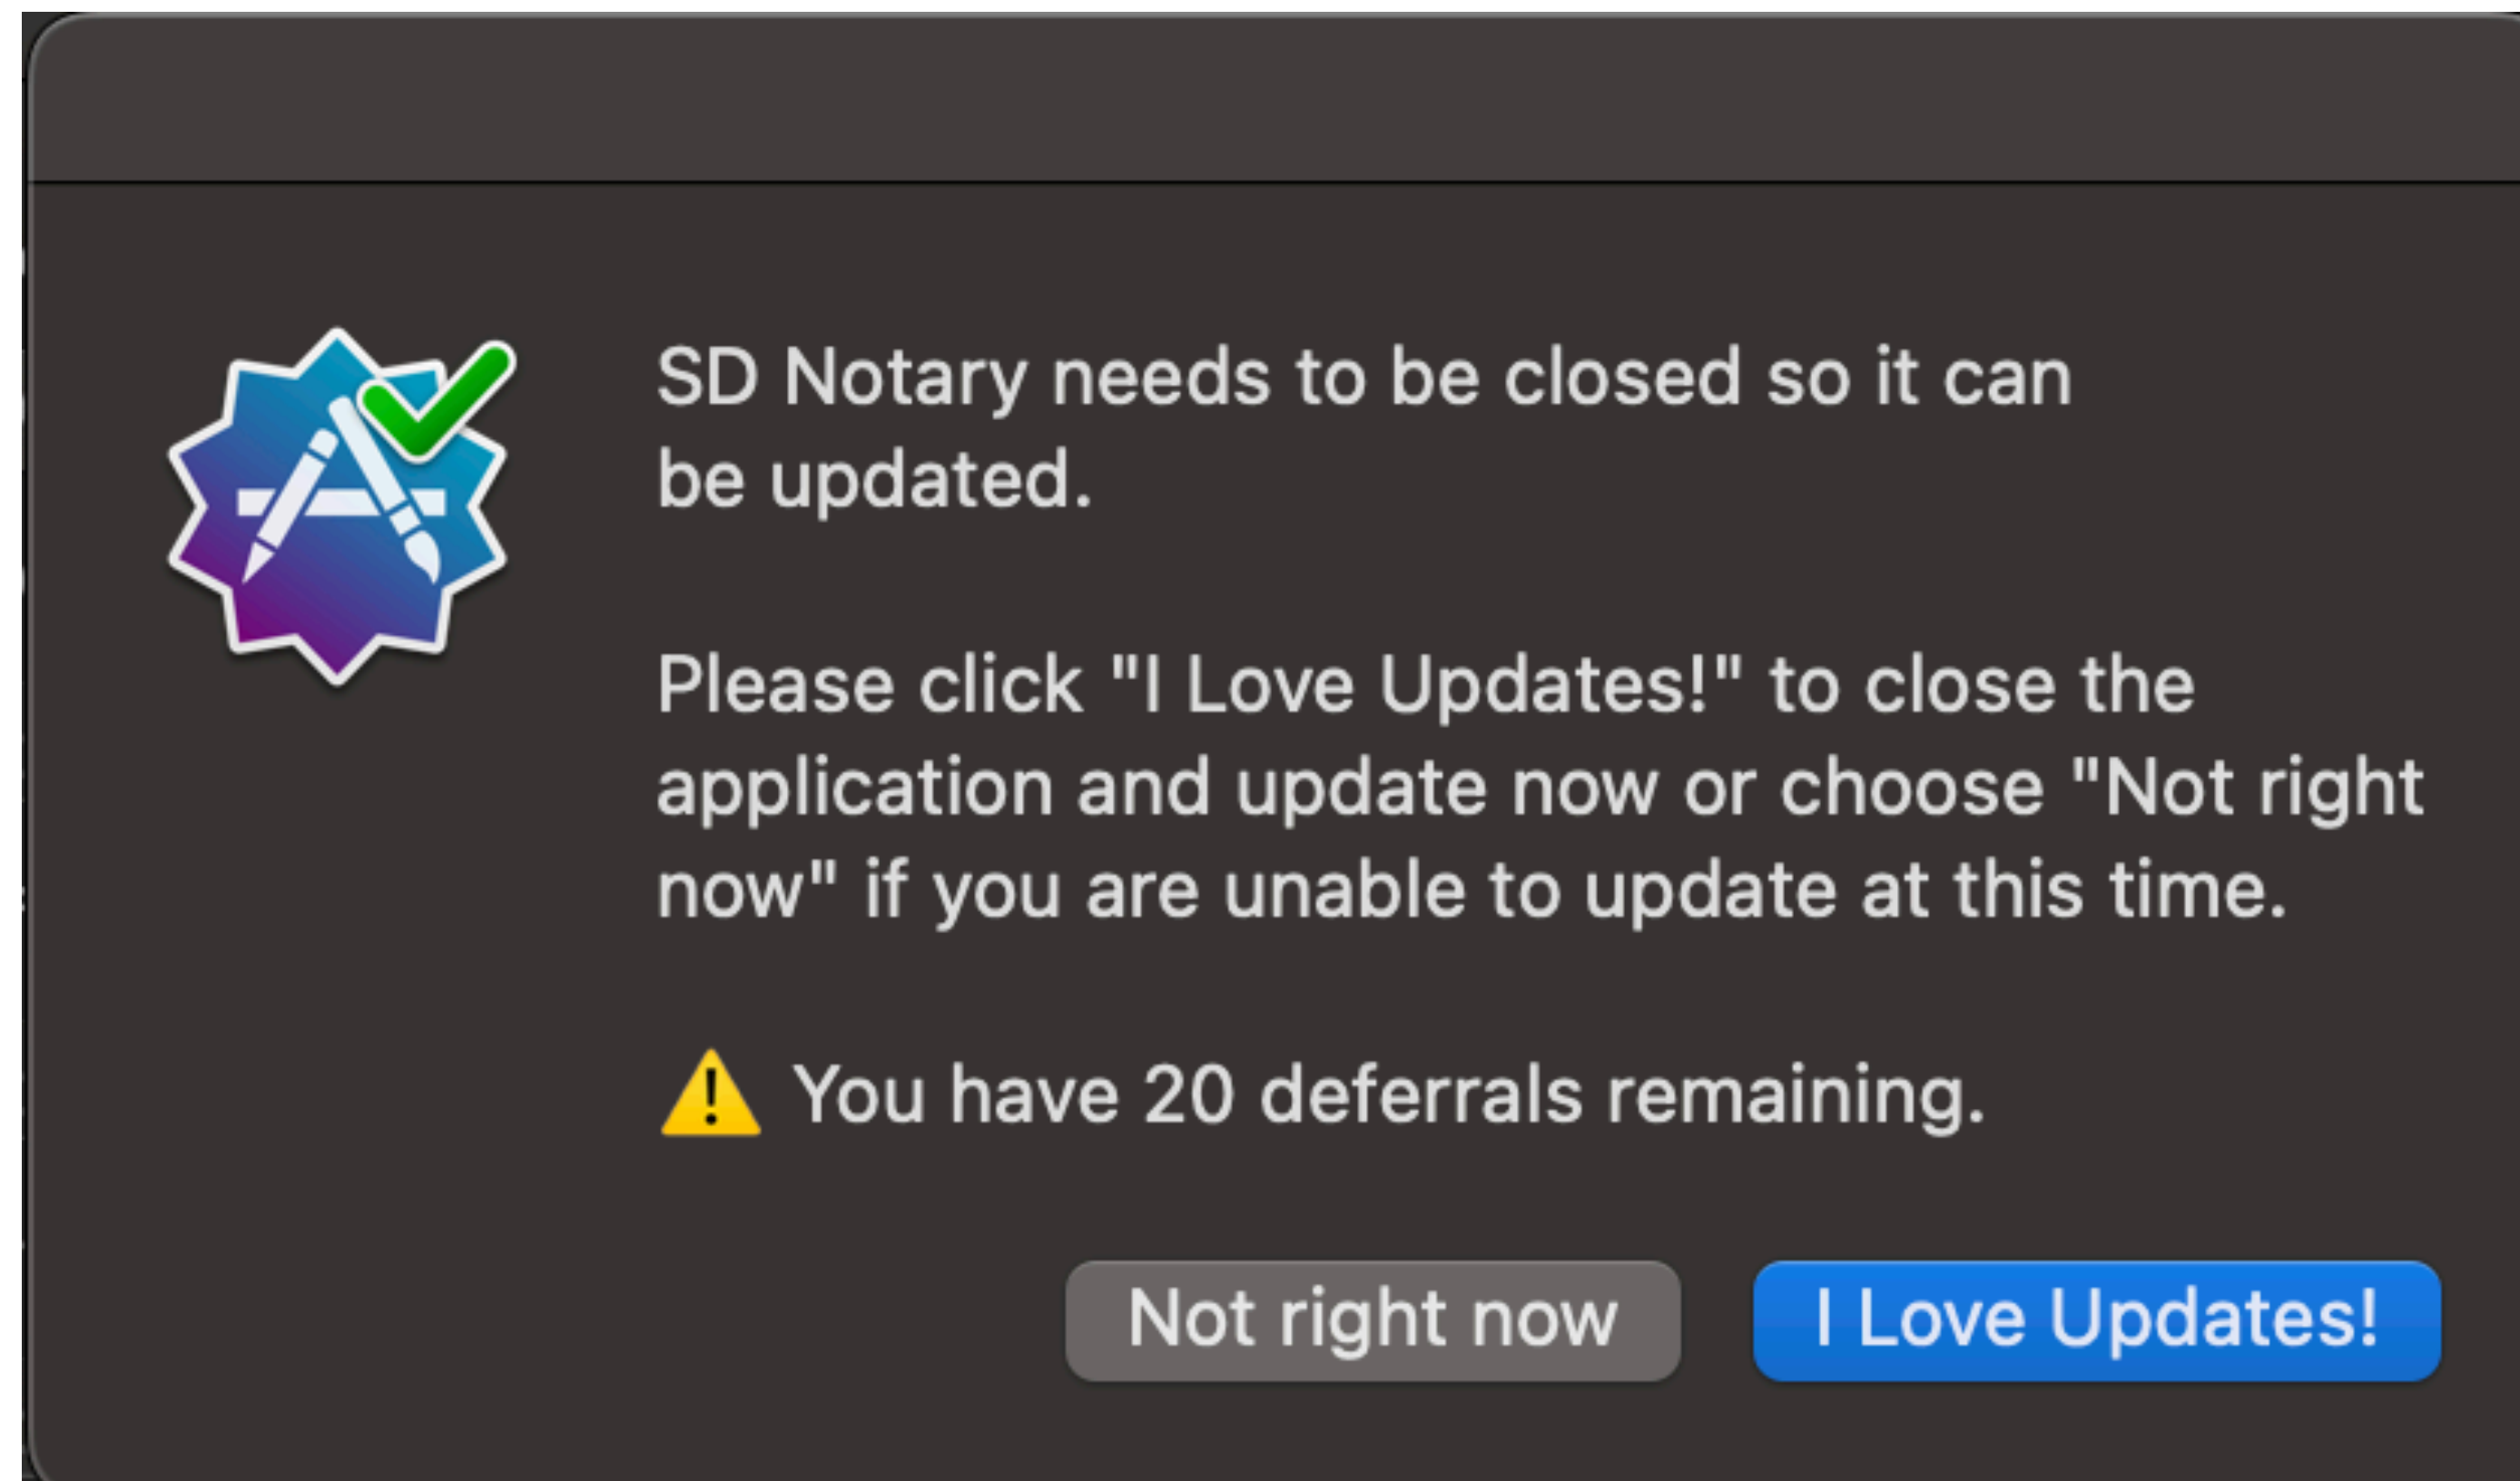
SD Notary needs to be closed so it can be updated.

Please click "I Love Updates!" to close the application and update now or choose "Not right now" if you are unable to update at this time.

⚠ You have 20 deferrals remaining.

Not right now

I Love Updates!